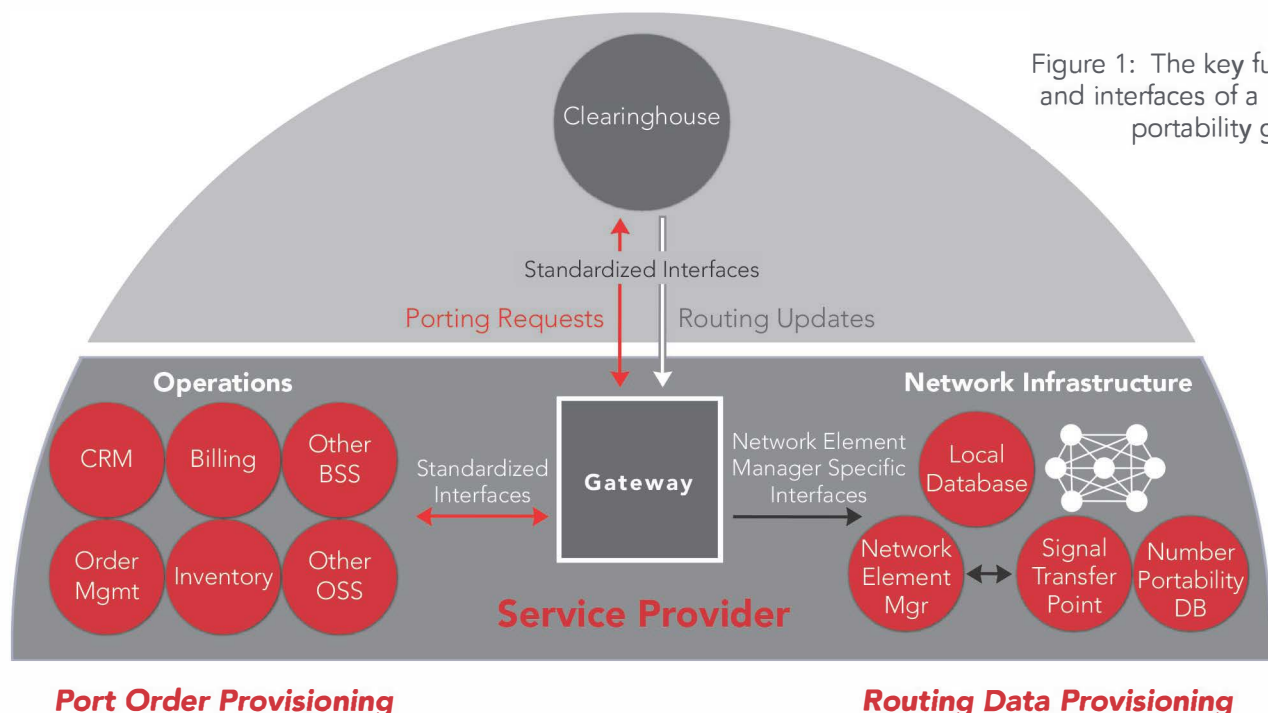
Figure 1: The key fu
and interfaces of a
portability g

Clearinghouse

Standardized Interfaces

Porting Requests

Routing Updates

Operations

CRM

Billing

Other BSS

Order Mgmt

Inventory

Other OSS

Standardized Interfaces

Gateway

Network Element Manager Specific Interfaces

Network Infrastructure

Local Database

Network Element Mgr

Signal Transfer Point

Number Portability DB

Service Provider

Port Order Provisioning

Routing Data Provisioning